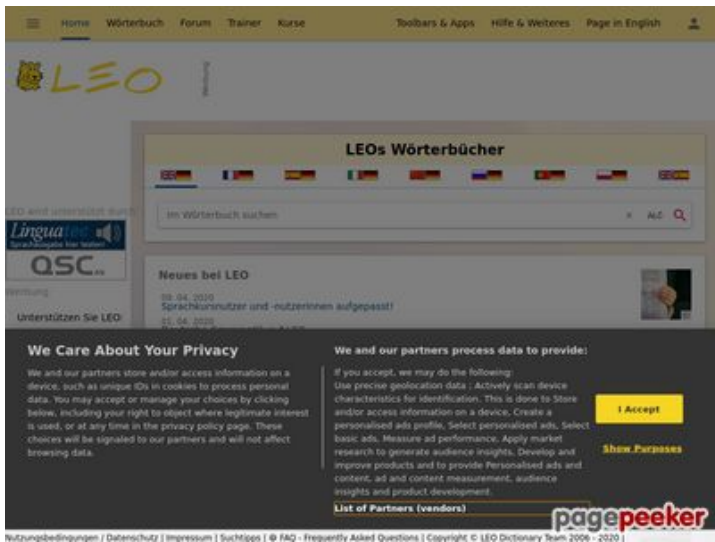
Home Wörterbuch Forum Trainer Kurse Toolbars & Apps Hilfe & Weiteres Page in English

LEO

Werbung

LEOs Wörterbücher

Im Wörterbuch suchen

LEO und unterstützt durch

Linguatec Sprachausgabe hier testen!

QSC

Werbung

Unterstützen Sie LEO:

Neues bei LEO

08. 04. 2020
Sprachkursnutzer und -nutzerinnen aufgepasst!

01. 04. 2020

We Care About Your Privacy

We and our partners store and/or access information on a device, such as unique IDs in cookies to process personal data. You may accept or manage your choices by clicking below, including your right to object where legitimate interest is used, or at any time in the privacy policy page. These choices will be signaled to our partners and will not affect browsing data.

We and our partners process data to provide:

If you accept, we may do the following:
Use precise geolocation data ; Actively scan device characteristics for identification. This is done to Store and/or access information on a device. Create a personalised ads profile. Select personalised ads. Select basic ads. Measure ad performance. Apply market research to generate audience insights. Develop and improve products and to provide Personalised ads and content, ad and content measurement, audience insights and product development.

List of Partners (vendors)

I Accept

Show Purposes

pagepeeker

Nutzungsbedingungen | Datenschutz | Impressum | Suchtipps | @ FAQ - Frequently Asked Questions | Copyright © LEO Dictionary Team 2006 - 2020 |